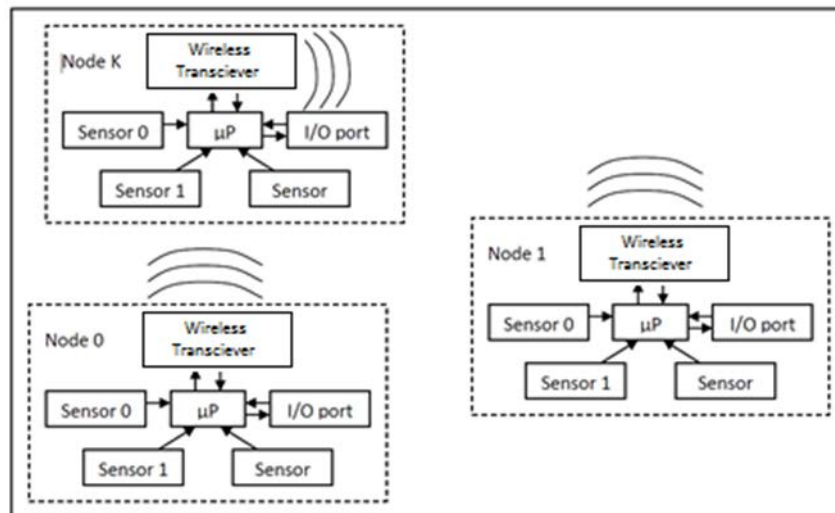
Node K

Wireless Transciever

Sensor 0

μP

I/O port

Sensor 1

Sensor

Node 1

Wireless Transciever

Sensor 0

μP

I/O port

Sensor 1

Sensor

Node 0

Wireless Transciever

Sensor 0

μP

I/O port

Sensor 1

Sensor